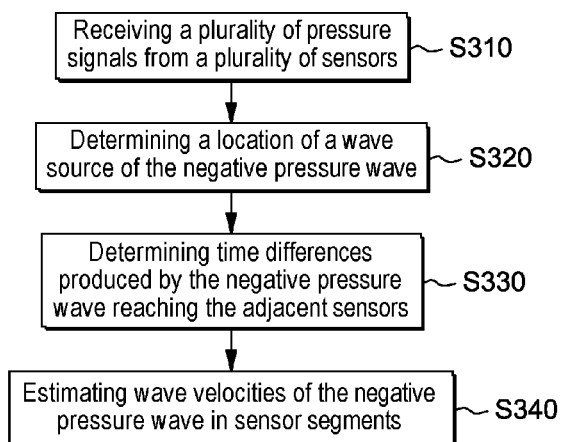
Receiving a plurality of pressure signals from a plurality of sensors

S310

Determining a location of a wave source of the negative pressure wave

S320

Determining time differences produced by the negative pressure wave reaching the adjacent sensors

S330

Estimating wave velocities of the negative pressure wave in sensor segments

S340